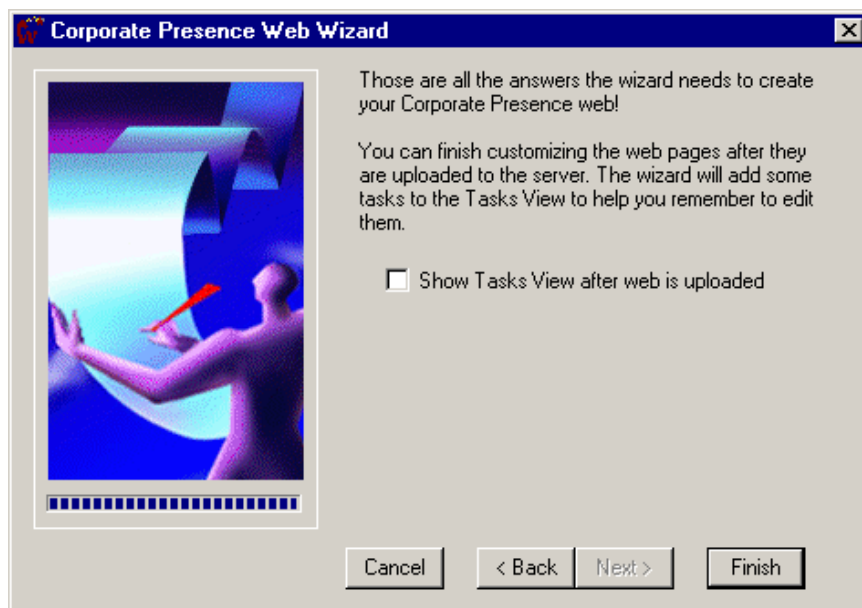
Corporate Presence Web Wizard

Those are all the answers the wizard needs to create your Corporate Presence web!

You can finish customizing the web pages after they are uploaded to the server. The wizard will add some tasks to the Tasks View to help you remember to edit them.

Show Tasks View after web is uploaded

Cancel

< Back

Next >

Finish